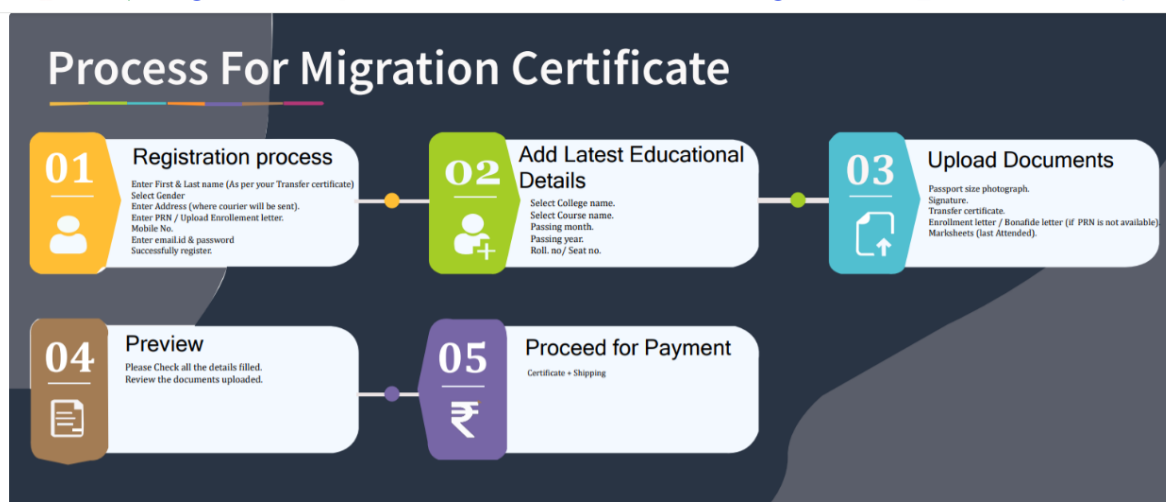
Process For Migration Certificate

01

Registration process

Enter First & Last name (As per your Transfer certificate)
Select Gender
Enter Address (where courier will be sent).
Enter PRN / Upload Enrollement letter.
Mobile No.
Enter email.id & password
Successfully register.

02

Add Latest Educational Details

Select College name.
Select Course name.
Passing month.
Passing year.
Roll. no/ Seat no.

03

Upload Documents

Passport size photograph.
Signature.
Transfer certificate.
Enrollment letter / Bonafide letter (if PRN is not available)
Marksheets (last Attended).

04

Preview

Please Check all the details filled.
Review the documents uploaded.

05

Proceed for Payment

Certificate + Shipping

₹